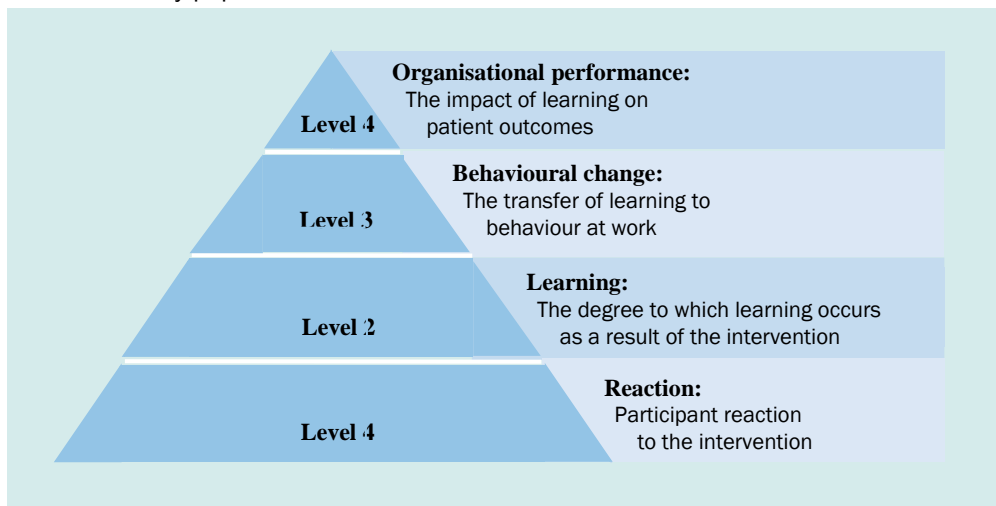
Level 4

Organisational performance:
The impact of learning on patient outcomes

Level 3

Behavioural change:
The transfer of learning to behaviour at work

Level 2

Learning:
The degree to which learning occurs as a result of the intervention

Level 4

Reaction:
Participant reaction to the intervention